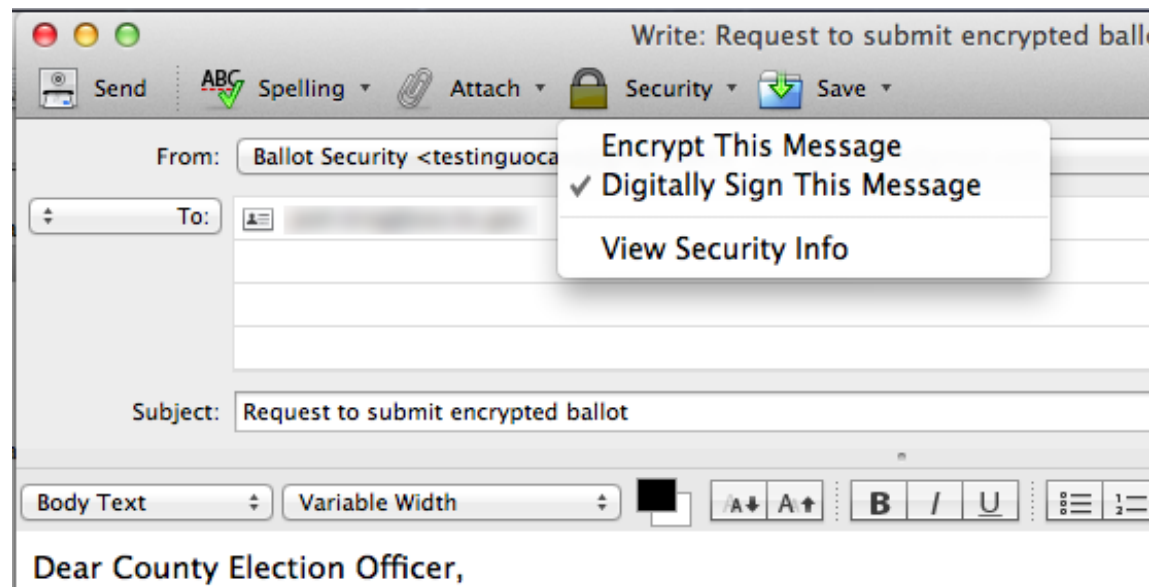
Write: Request to submit encrypted ball

Send
ABC Spelling
Attach
Security
Save

From: Ballot Security <testinguoca

Encrypt This Message
✓ Digitally Sign This Message
View Security Info

To: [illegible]

Subject: Request to submit encrypted ballot

Body Text
Variable Width
A A
B I U

Dear County Election Officer,